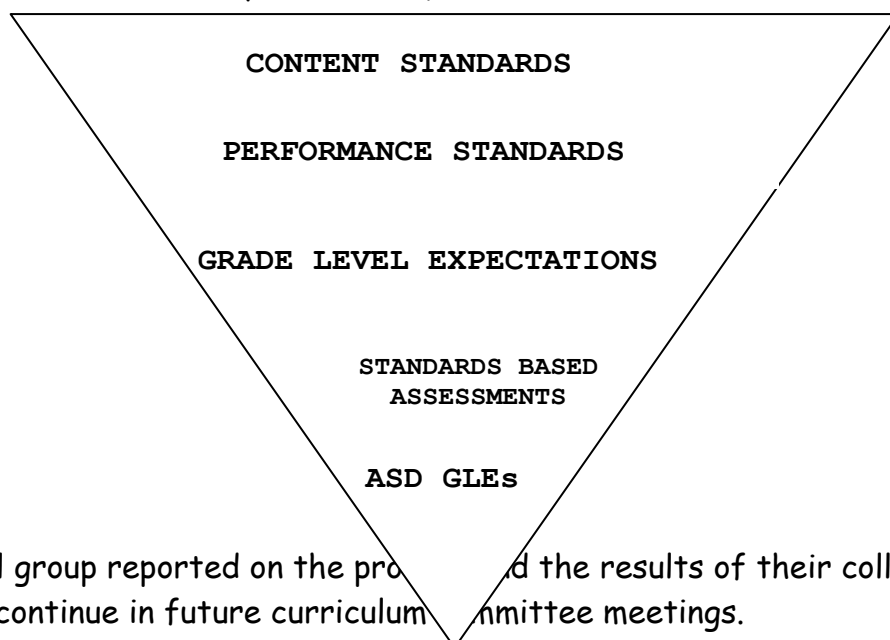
CONTENT STANDARDS

PERFORMANCE STANDARDS

GRADE LEVEL EXPECTATIONS

STANDARDS BASED ASSESSMENTS

ASD GLEs

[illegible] group reported on the pro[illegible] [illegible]d the results of their coll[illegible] continue in future curriculum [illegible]mmittee meetings.